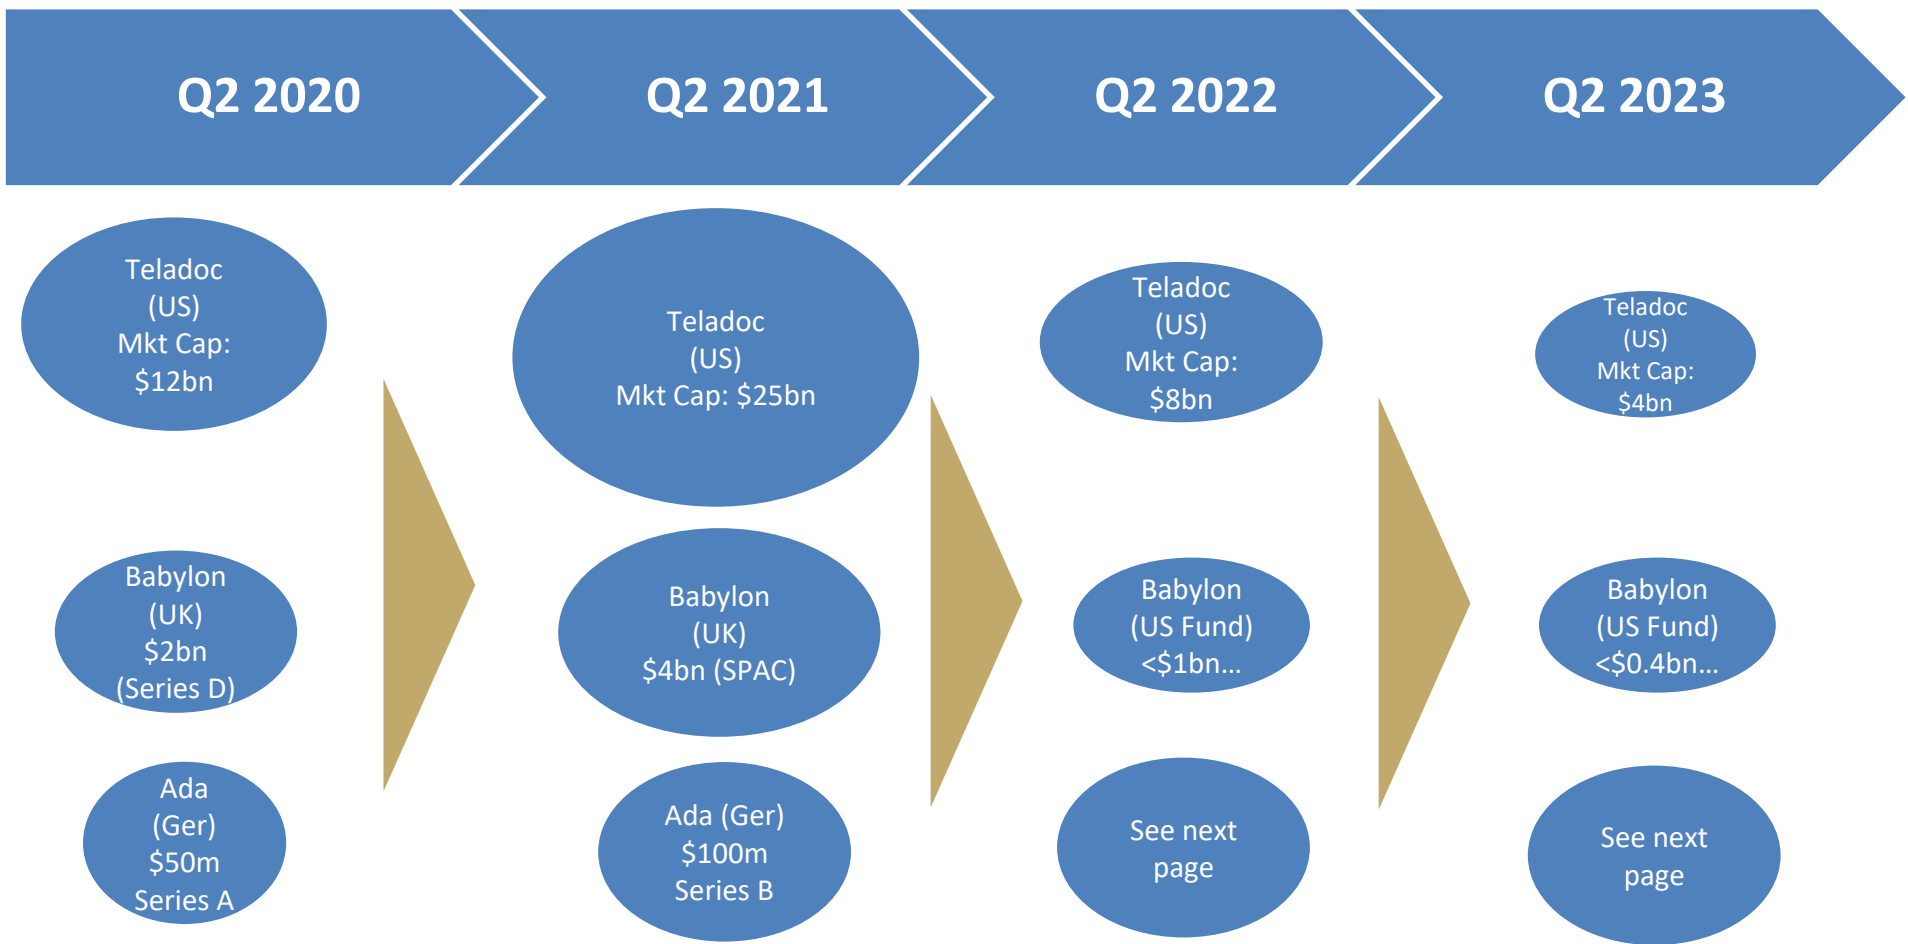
Q2 2020

Teladoc (US) Mkt Cap: $12bn

Babylon (UK) $2bn (Series D)

Ada (Ger) $50m Series A

Q2 2021

Teladoc (US) Mkt Cap: $25bn

Babylon (UK) $4bn (SPAC)

Ada (Ger) $100m Series B

Q2 2022

Teladoc (US) Mkt Cap: $8bn

Babylon (US Fund) <$1bn…

See next page

Q2 2023

Teladoc (US) Mkt Cap: $4bn

Babylon (US Fund) <$0.4bn…

See next page